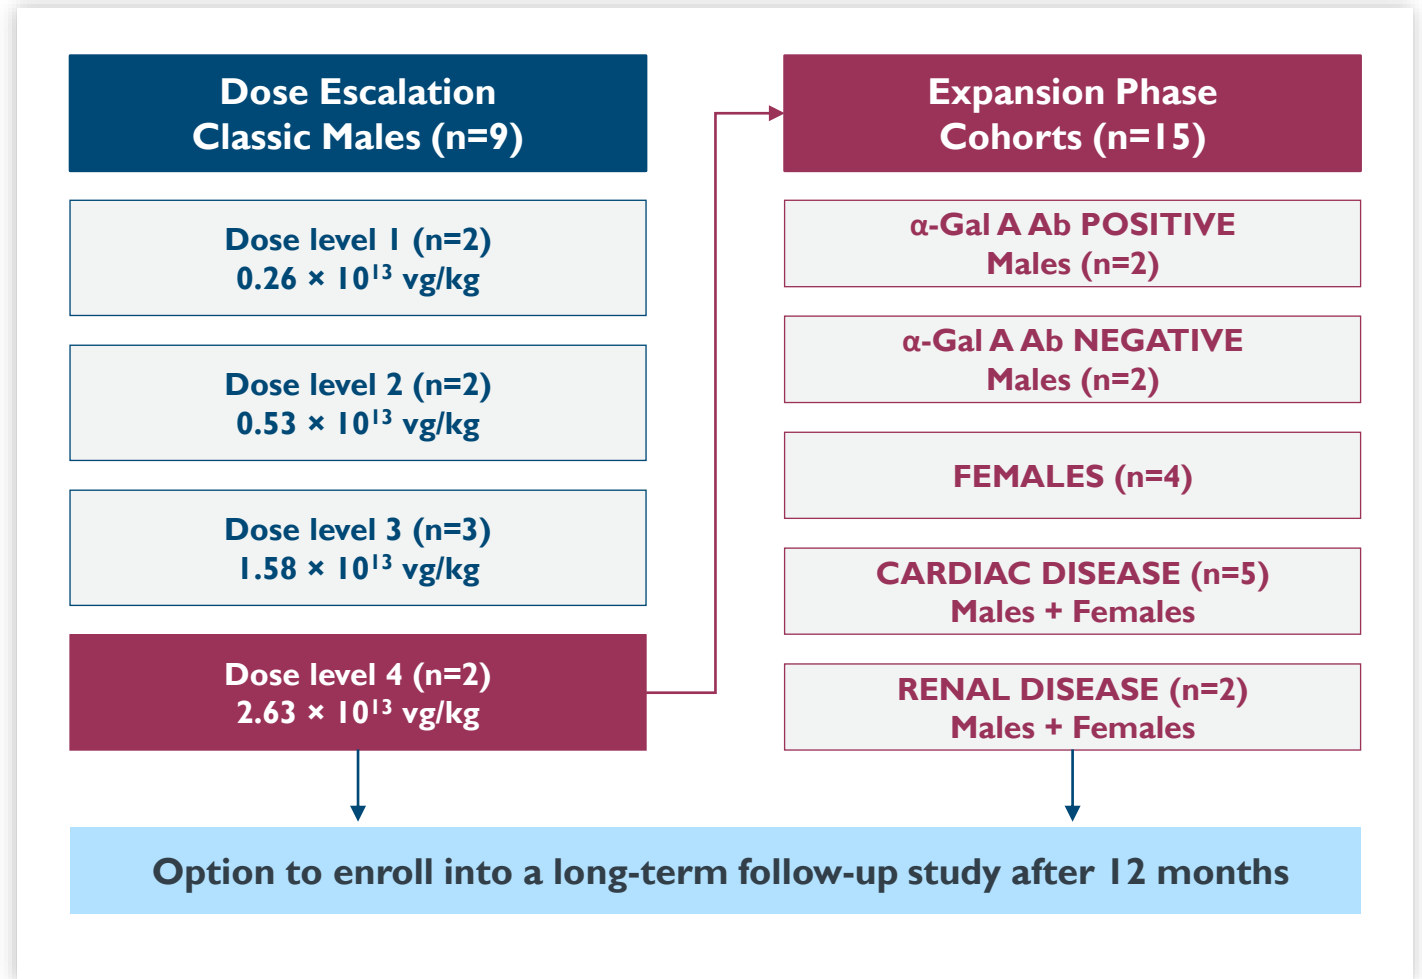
Dose Escalation
Classic Males (n=9)

Dose level 1 (n=2)
$0.26 \times 10^{13}$ vg/kg

Dose level 2 (n=2)
$0.53 \times 10^{13}$ vg/kg

Dose level 3 (n=3)
$1.58 \times 10^{13}$ vg/kg

Dose level 4 (n=2)
$2.63 \times 10^{13}$ vg/kg

Expansion Phase
Cohorts (n=15)

α-Gal A Ab POSITIVE
Males (n=2)

α-Gal A Ab NEGATIVE
Males (n=2)

FEMALES (n=4)

CARDIAC DISEASE (n=5)
Males + Females

RENAL DISEASE (n=2)
Males + Females

Option to enroll into a long-term follow-up study after 12 months